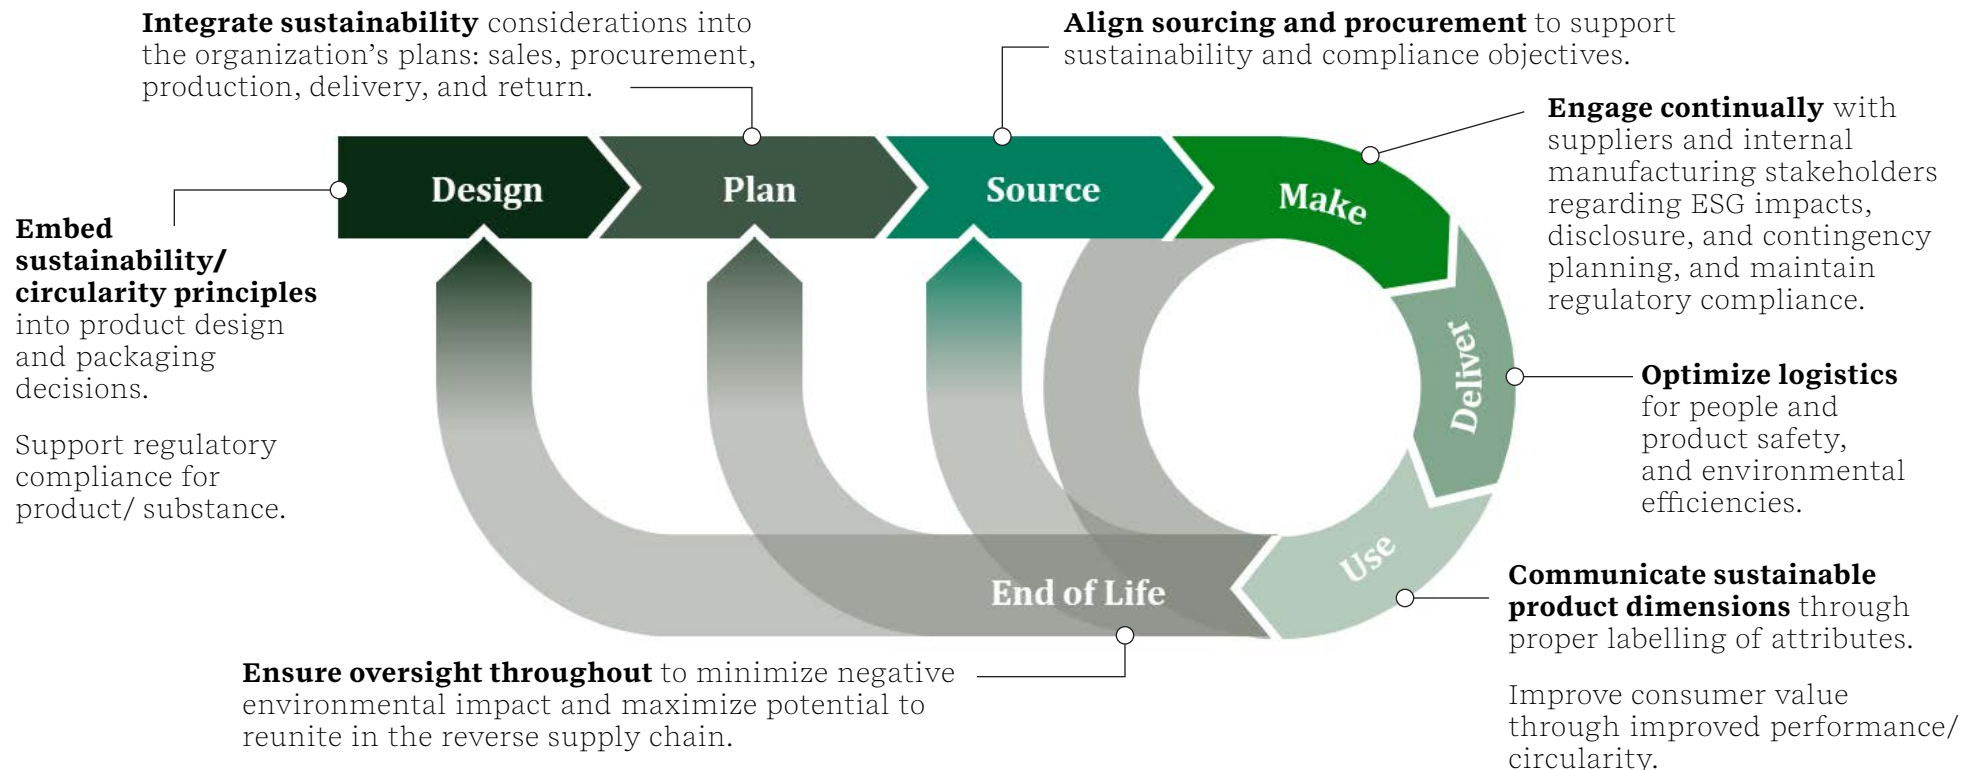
**Integrate sustainability** considerations into the organization's plans: sales, procurement, production, delivery, and return.

**Align sourcing and procurement** to support sustainability and compliance objectives.

**Engage continually** with suppliers and internal manufacturing stakeholders regarding ESG impacts, disclosure, and contingency planning, and maintain regulatory compliance.

Design

Plan

Source

Make

Deliver

Use

End of Life

**Embed sustainability/ circularity principles** into product design and packaging decisions.

Support regulatory compliance for product/ substance.

**Optimize logistics** for people and product safety, and environmental efficiencies.

**Communicate sustainable product dimensions** through proper labelling of attributes.

Improve consumer value through improved performance/ circularity.

**Ensure oversight throughout** to minimize negative environmental impact and maximize potential to reunite in the reverse supply chain.